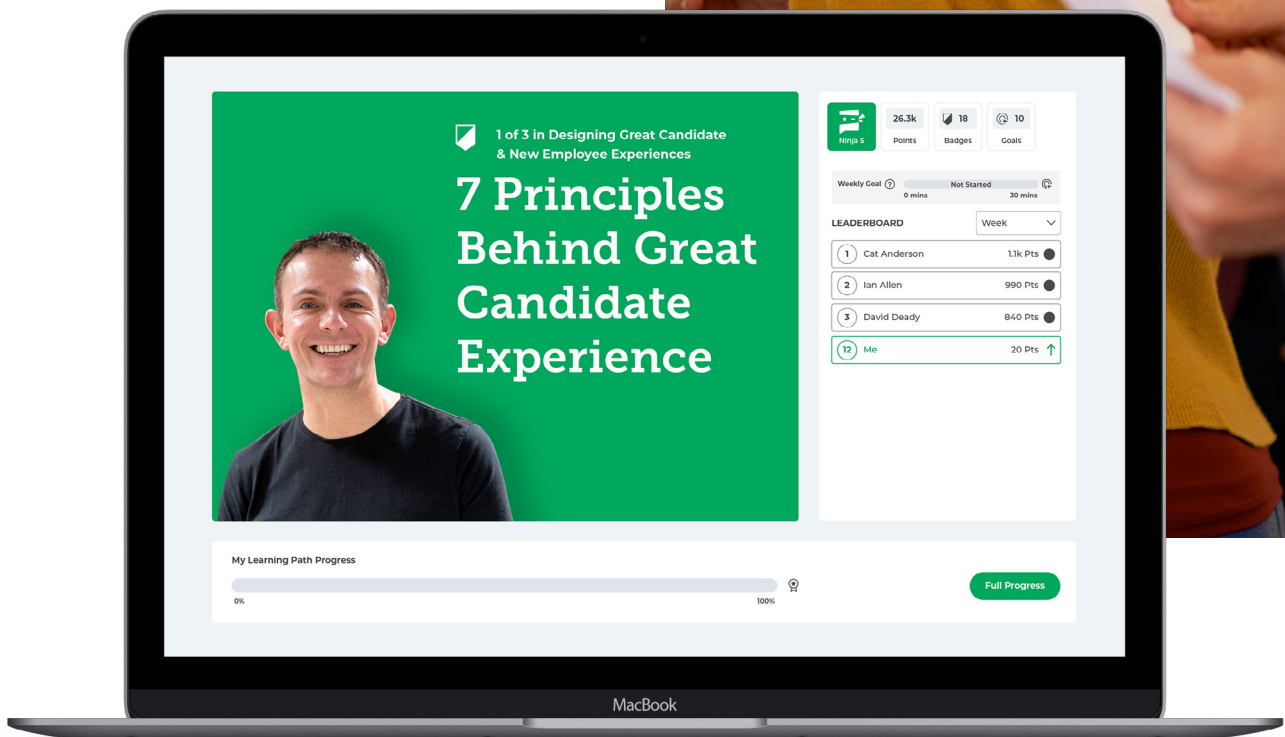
1 of 3 in Designing Great Candidate & New Employee Experiences

7 Principles Behind Great Candidate Experience

Ninja 5

26.3k
Points

18
Badges

10
Goals

Weekly Goal
Not Started
0 mins
30 mins

LEADERBOARD
Week

| | | |
|---|---|---|
| 1 | Cat Anderson | 1.1k Pts |
| 2 | Ian Allen | 990 Pts |
| 3 | David Deady | 840 Pts |
| 12 | Me | 20 Pts |

My Learning Path Progress
0%
100%
Full Progress

MacBook